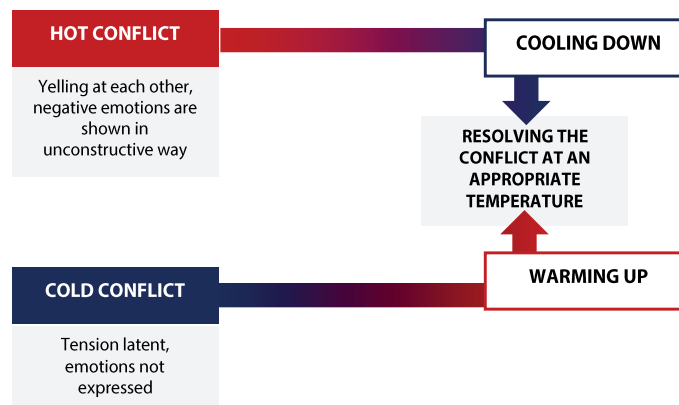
HOT CONFLICT

Yelling at each other, negative emotions are shown in unconstructive way

COOLING DOWN

RESOLVING THE CONFLICT AT AN APPROPRIATE TEMPERATURE

WARMING UP

COLD CONFLICT

Tension latent, emotions not expressed